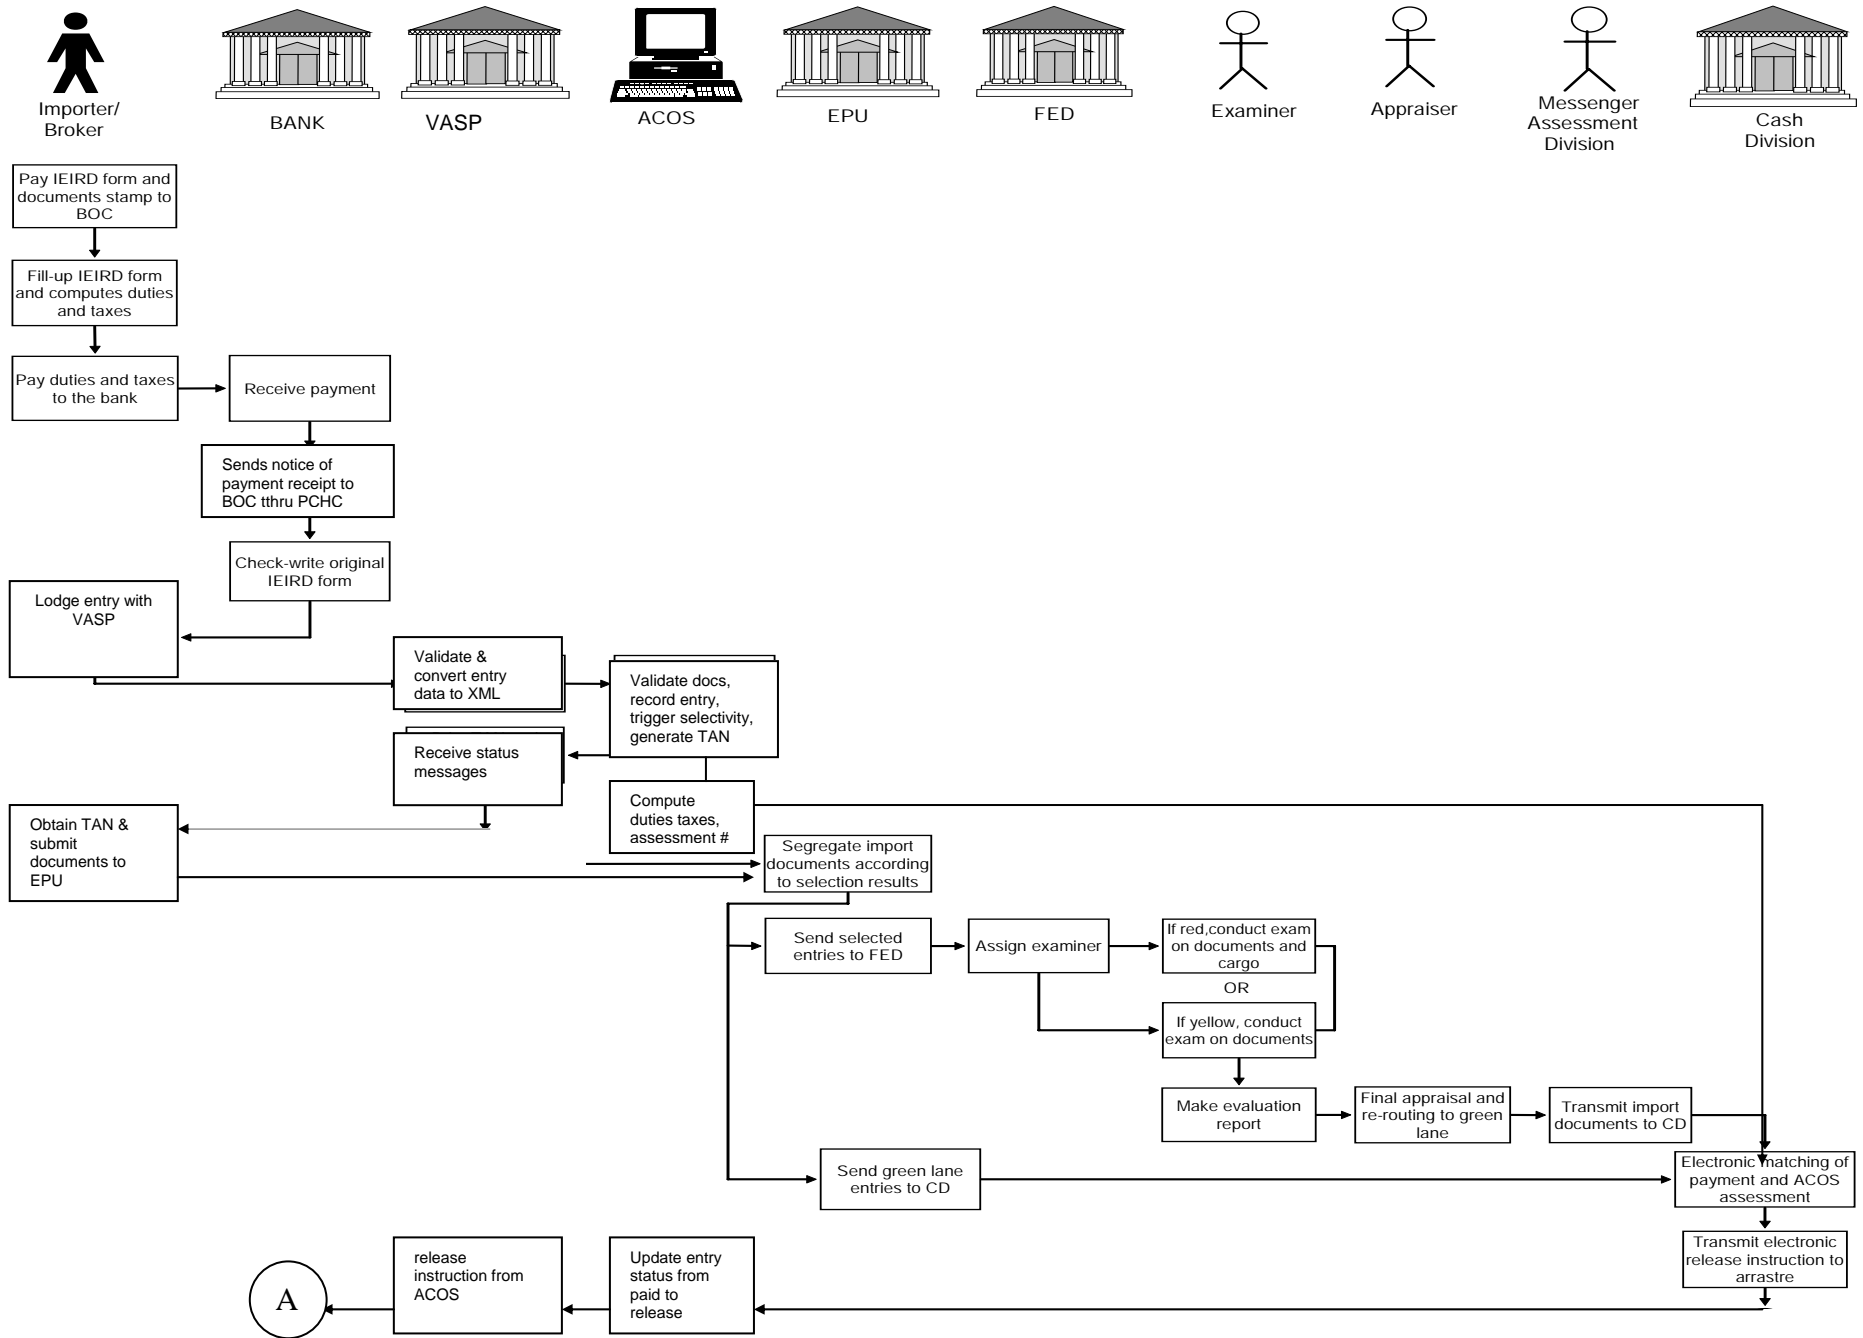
Importer/ Broker

BANK

VASP

ACOS

EPU

FED

Examiner

Appraiser

Messenger Assessment Division

Cash Division

Pay IEIRD form and documents stamp to BOC

Fill-up IEIRD form and computes duties and taxes

Pay duties and taxes to the bank

Receive payment

Sends notice of payment receipt to BOC tthru PCHC

Check-write original IEIRD form

Lodge entry with VASP

Validate & convert entry data to XML

Validate docs, record entry, trigger selectivity, generate TAN

Receive status messages

Compute duties taxes, assessment #

Obtain TAN & submit documents to EPU

Segregate import documents according to selection results

Send selected entries to FED

Assign examiner

If red,conduct exam on documents and cargo

OR

If yellow, conduct exam on documents

Make evaluation report

Final appraisal and re-routing to green lane

Transmit import documents to CD

Send green lane entries to CD

Electronic matching of payment and ACOS assessment

Transmit electronic release instruction to arrastre

Update entry status from paid to release

release instruction from ACOS

A